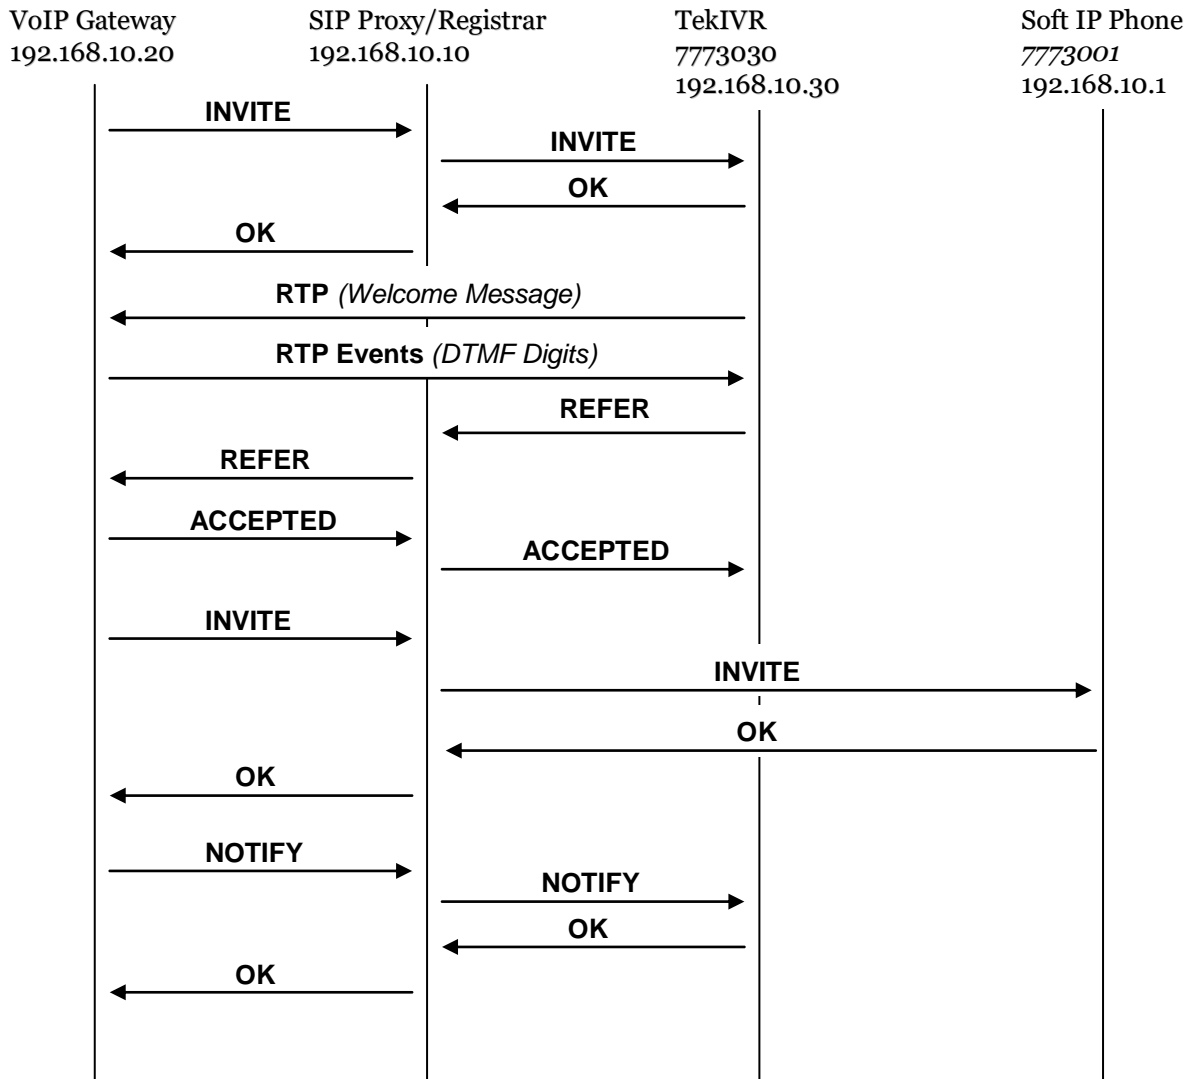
VoIP Gateway
192.168.10.20

SIP Proxy/Registrar
192.168.10.10

TekIVR
7773030
192.168.10.30

Soft IP Phone
*7773001*
192.168.10.1

**INVITE**

**INVITE**

**OK**

**OK**

**RTP** *(Welcome Message)*

**RTP Events** *(DTMF Digits)*

**REFER**

**REFER**

**ACCEPTED**

**ACCEPTED**

**INVITE**

**INVITE**

**OK**

**OK**

**NOTIFY**

**NOTIFY**

**OK**

**OK**